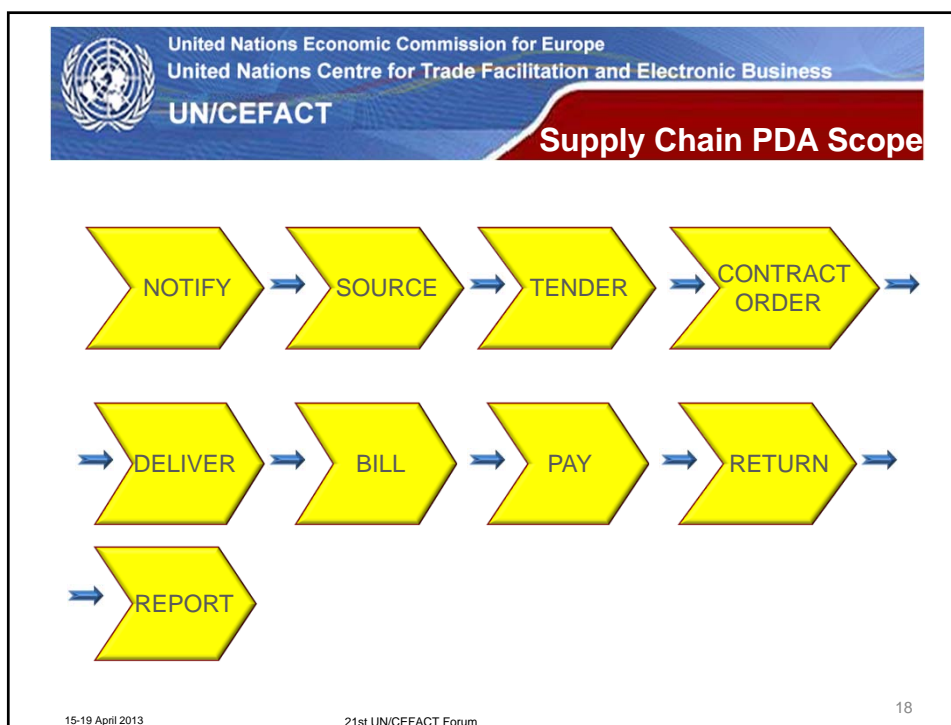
United Nations Economic Commission for Europe
United Nations Centre for Trade Facilitation and Electronic Business
UN/CEFACT

Supply Chain PDA Scope

NOTIFY
SOURCE
TENDER
CONTRACT ORDER

DELIVER
BILL
PAY
RETURN

REPORT

15-19 April 2013
21st UN/CEFACT Forum
18